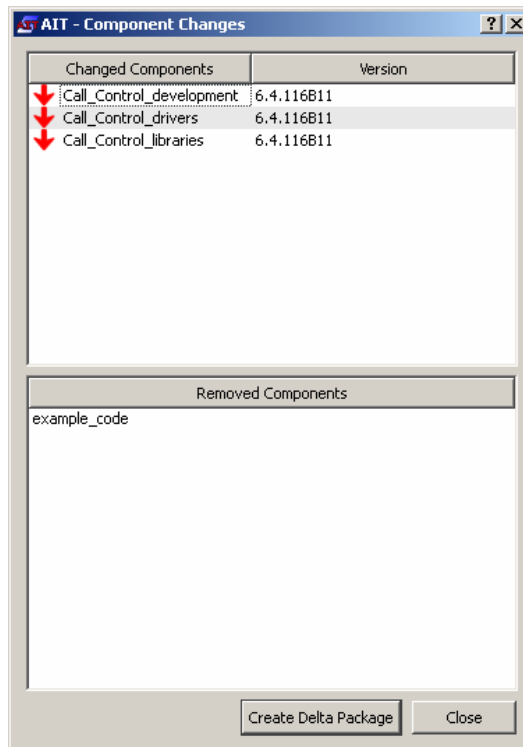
AIT - Component Changes

?
X

| Changed Components | Version |
|---|---|
| Call_Control_development | 6.4.116B11 |
| Call_Control_drivers | 6.4.116B11 |
| Call_Control_libraries | 6.4.116B11 |

Removed Components

example_code

Create Delta Package

Close